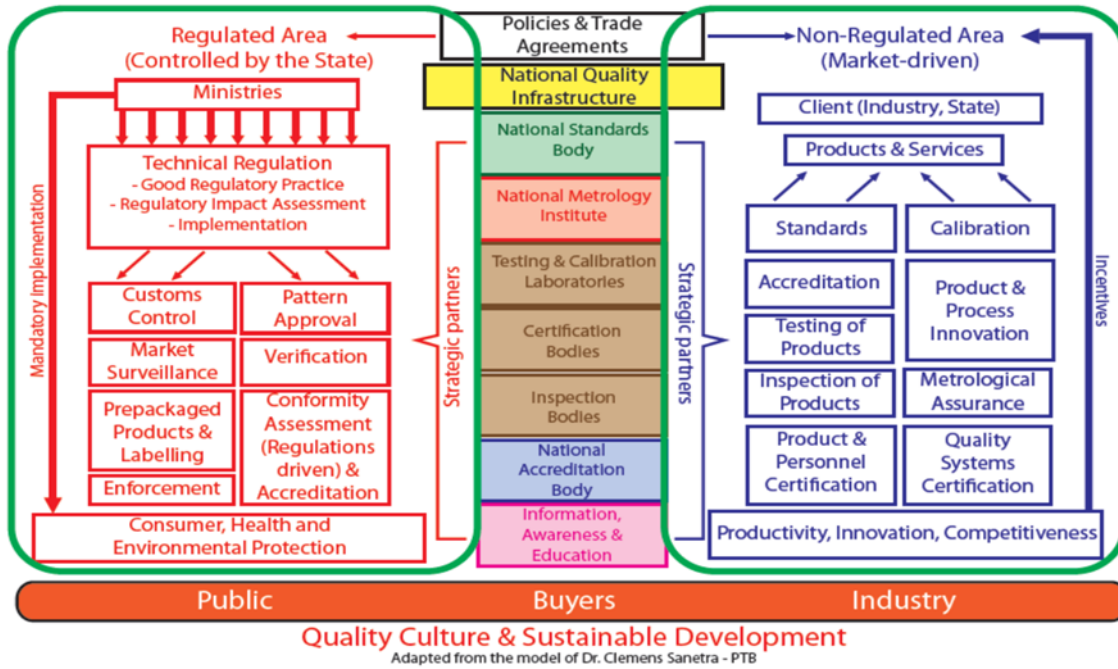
Policies & Trade Agreements

Regulated Area (Controlled by the State)

Non-Regulated Area (Market-driven)

National Quality Infrastructure

Ministries

Mandatory implementation

Technical Regulation
- Good Regulatory Practice
- Regulatory Impact Assessment
- Implementation

Customs Control

Pattern Approval

Market Surveillance

Verification

Prepackaged Products & Labelling

Conformity Assessment (Regulations driven) & Accreditation

Enforcement

Consumer, Health and Environmental Protection

Strategic partners

National Standards Body

National Metrology Institute

Testing & Calibration Laboratories

Certification Bodies

Inspection Bodies

National Accreditation Body

Information, Awareness & Education

Strategic partners

Client (Industry, State)

Products & Services

Standards

Calibration

Accreditation

Product & Process Innovation

Testing of Products

Inspection of Products

Metrological Assurance

Product & Personnel Certification

Quality Systems Certification

Productivity, Innovation, Competitiveness

Incentives

Public

Buyers

Industry

Quality Culture & Sustainable Development

Adapted from the model of Dr. Clemens Sanetra - PTB